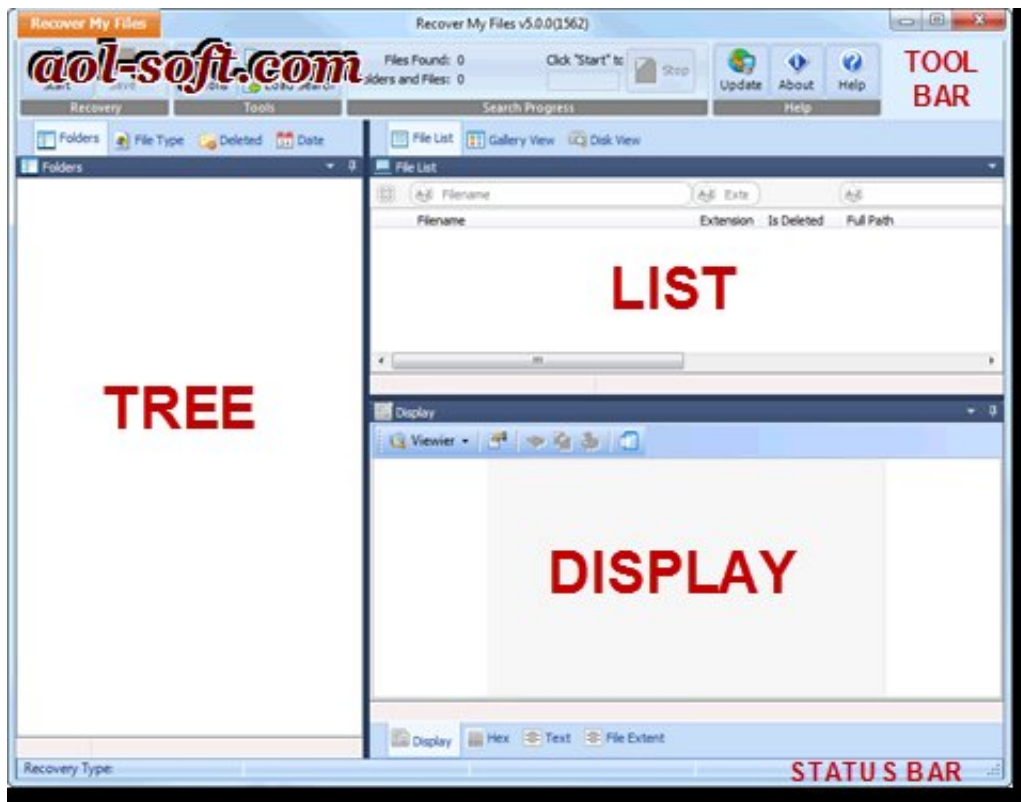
Recover My Files

Recover My Files v5.0.0(1562)

aol-soft.com

Start

Save

Load Search

Recovery

Tools

Files Found: 0

Folders and Files: 0

Click "Start" to

Stop

Search Progress

Update

About

Help

Help

TOOL BAR

Folders

File Type

Deleted

Date

Folders

File List

Gallery View

Disk View

File List

Filename

Exte

Filename

Extension

Is Deleted

Full Path

LIST

TREE

Display

Viewer

DISPLAY

Display

Hex

Text

File Extent

Recovery Type:

STATUS BAR